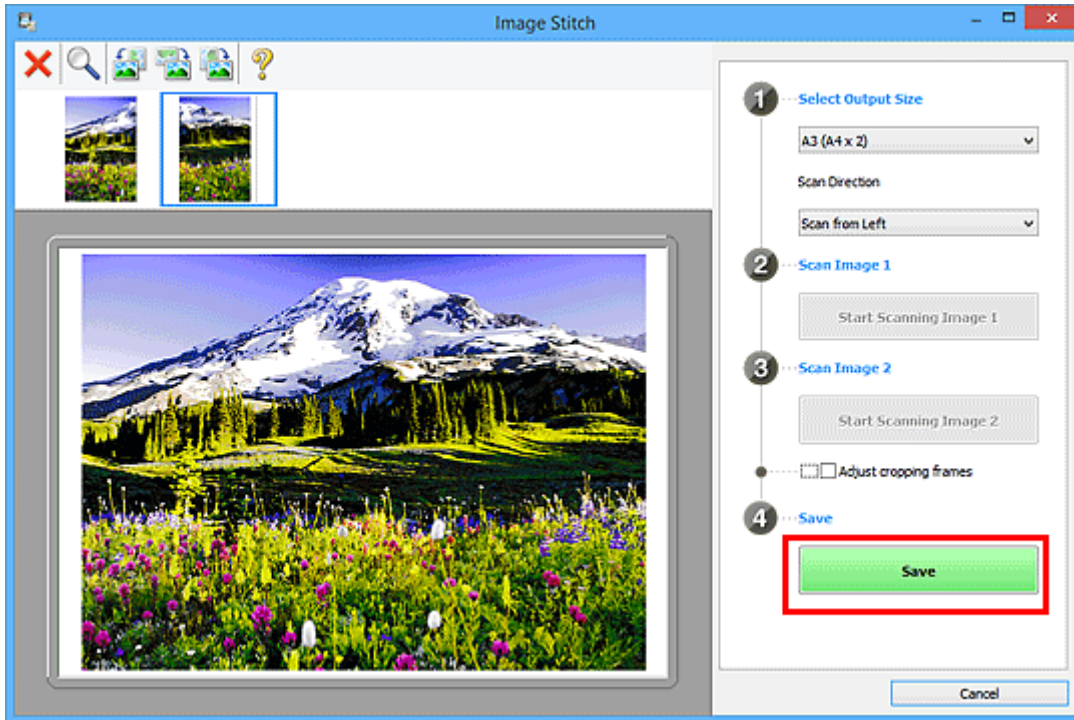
Image Stitch

?

1 Select Output Size

A3 (A4 x 2)

Scan Direction

Scan from Left

2 Scan Image 1

Start Scanning Image 1

3 Scan Image 2

Start Scanning Image 2

Adjust cropping frames

4 Save

Save

Cancel